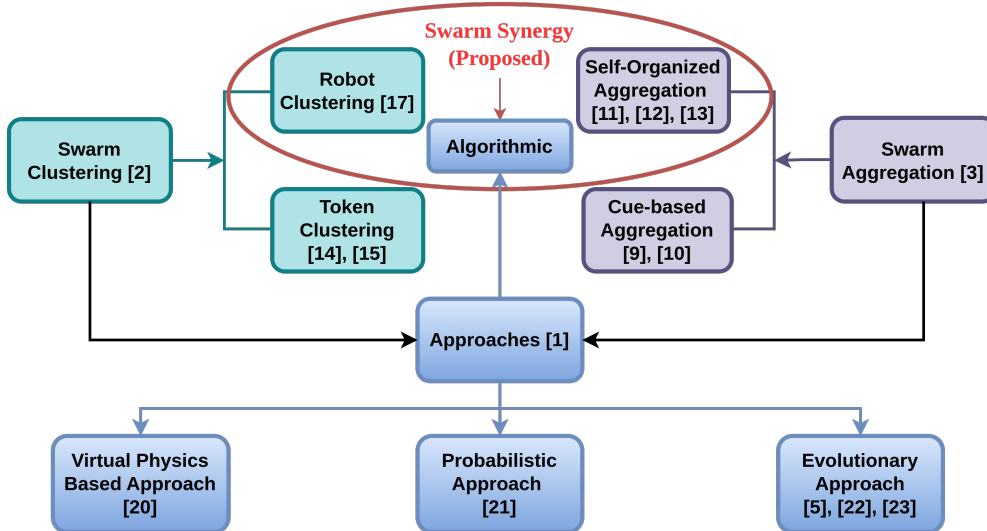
Swarm Synergy
(Proposed)

Swarm Clustering [2]

Robot Clustering [17]

Token Clustering [14], [15]

Algorithmic

Self-Organized Aggregation [11], [12], [13]

Cue-based Aggregation [9], [10]

Swarm Aggregation [3]

Approaches [1]

Virtual Physics Based Approach [20]

Probabilistic Approach [21]

Evolutionary Approach [5], [22], [23]